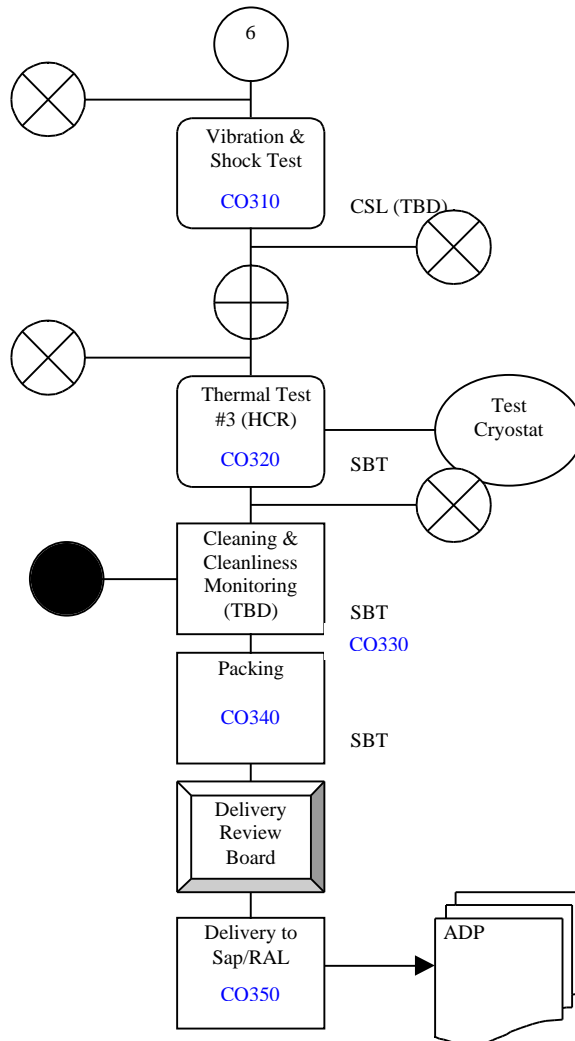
6

Vibration & Shock Test
CO310

CSL (TBD)

Thermal Test #3 (HCR)
CO320

Test Cryostat

SBT

Cleaning & Cleanliness Monitoring (TBD)

SBT

CO330

Packing
CO340

SBT

Delivery Review Board

Delivery to Sap/RAL
CO350

ADP